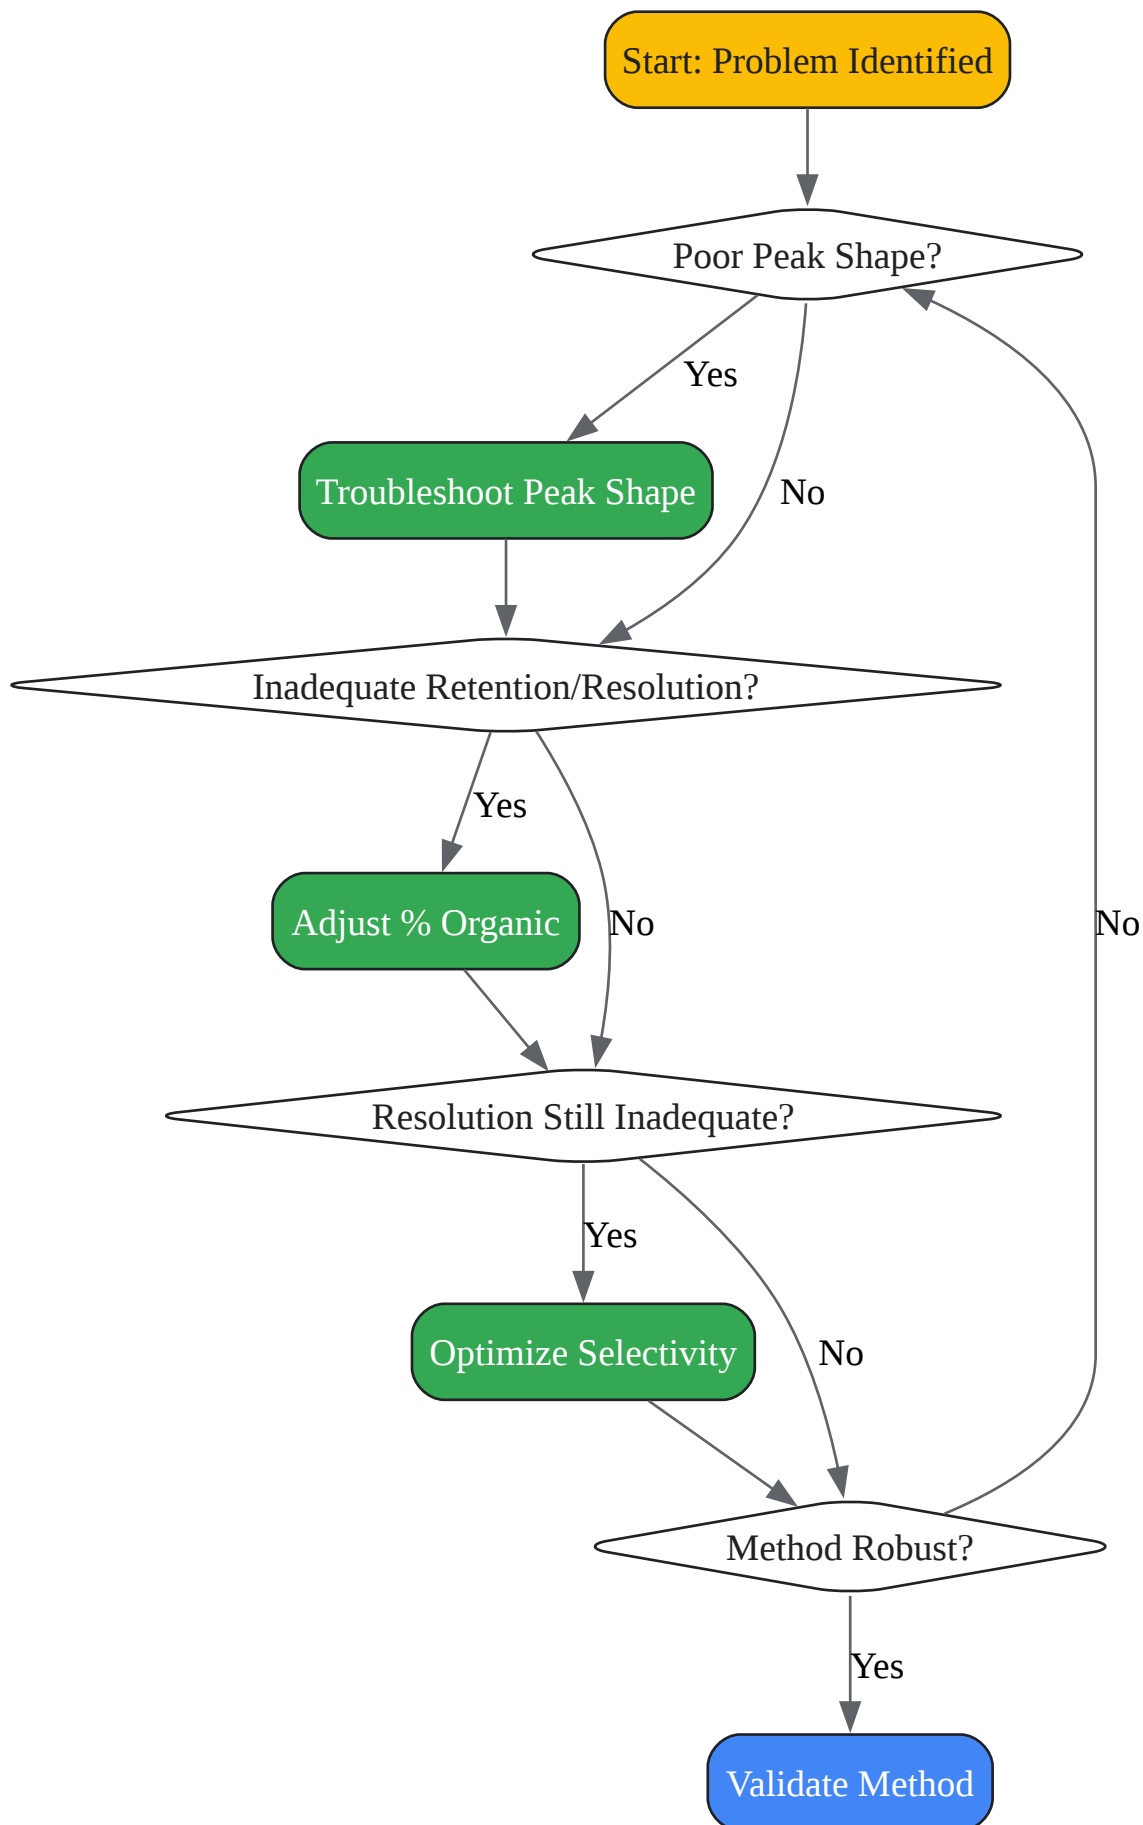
Start: Problem Identified

Poor Peak Shape?

Yes

Troubleshoot Peak Shape

No

Inadequate Retention/Resolution?

Yes

Adjust % Organic

No

No

Resolution Still Inadequate?

Yes

Optimize Selectivity

No

Method Robust?

Yes

Validate Method